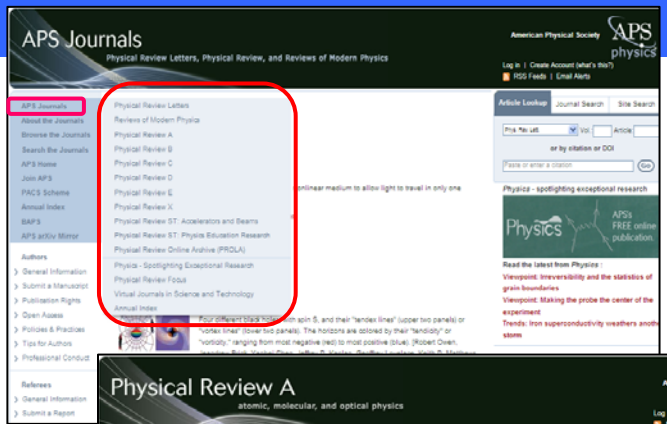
APS Journals
Physical Review Letters, Physical Review, and Reviews of Modern Physics

American Physical Society
APS physics

Log in | Create Account (what's this?)
RSS Feeds | Email Alerts

APS Journals
About the Journals
Browse the Journals
Search the Journals
APS Home
Join APS
PACS Scheme
Annual Index
BAPS
APS arXiv Mirror

Authors
General Information
Submit a Manuscript
Publication Rights
Open Access
Policies & Practices
Tips for Authors
Professional Conduct

Referees
General Information
Submit a Report

Physical Review Letters
Reviews of Modern Physics
Physical Review A
Physical Review B
Physical Review C
Physical Review D
Physical Review E
Physical Review X
Physical Review ST: Accelerators and Beams
Physical Review ST: Physics Education Research
Physical Review Online Archive (PROLA)
Physics - Spotlighting Exceptional Research
Physical Review Focus
Virtual Journals in Science and Technology
Annual Index

nonlinear medium to allow light to travel in only one

Four different black holes with spin 5, and their "tendex lines" (upper two panels) or "vortex lines" (lower two panels). The horizons are colored by their "tendicity" or "vorticity," ranging from most negative (red) to most positive (blue). [Robert Owen,

Article Lookup | Journal Search | Site Search
Phys. Rev. Lett. Vol: Article
or by citation or DOI
Paste or enter a citation Go

Physics - spotlighting exceptional research
Physics APS's FREE online publication.

Read the latest from Physics :
Viewpoint: Irreversibility and the statistics of grain boundaries
Viewpoint: Making the probe the center of the experiment
Trends: Iron superconductivity weathers another storm

Physical Review A
atomic, molecular, and optical physics
Log